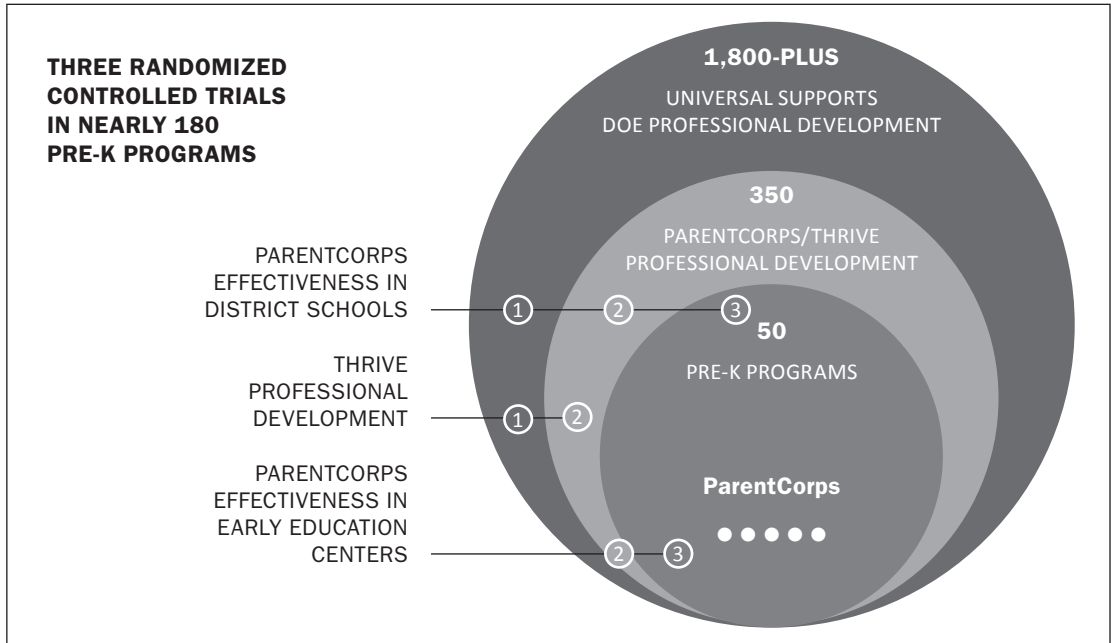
THREE RANDOMIZED CONTROLLED TRIALS IN NEARLY 180 PRE-K PROGRAMS

1,800-PLUS

UNIVERSAL SUPPORTS DOE PROFESSIONAL DEVELOPMENT

350

PARENTCORPS/THRIVE PROFESSIONAL DEVELOPMENT

PARENTCORPS EFFECTIVENESS IN DISTRICT SCHOOLS

1 2 3

50

PRE-K PROGRAMS

THRIVE PROFESSIONAL DEVELOPMENT

1 2

PARENTCORPS EFFECTIVENESS IN EARLY EDUCATION CENTERS

ParentCorps

2 3